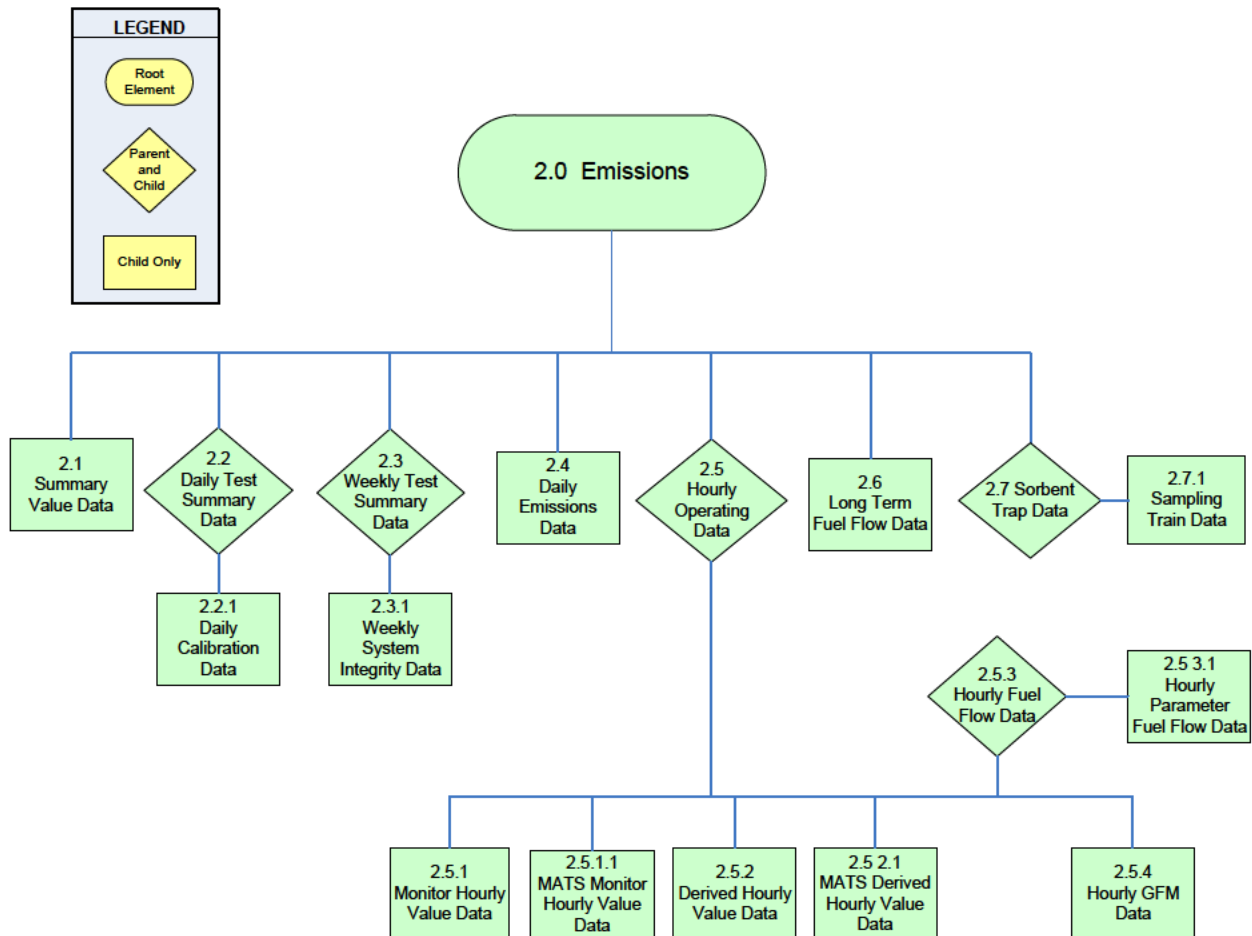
LEGEND

Root Element

Parent and Child

Child Only

2.0 Emissions

2.1 Summary Value Data

2.2 Daily Test Summary Data

2.2.1 Daily Calibration Data

2.3 Weekly Test Summary Data

2.3.1 Weekly System Integrity Data

2.4 Daily Emissions Data

2.5 Hourly Operating Data

2.6 Long Term Fuel Flow Data

2.7 Sorbent Trap Data

2.7.1 Sampling Train Data

2.5.3 Hourly Fuel Flow Data

2.5 3.1 Hourly Parameter Fuel Flow Data

2.5.1 Monitor Hourly Value Data

2.5.1.1 MATS Monitor Hourly Value Data

2.5.2 Derived Hourly Value Data

2.5 2.1 MATS Derived Hourly Value Data

2.5.4 Hourly GFM Data